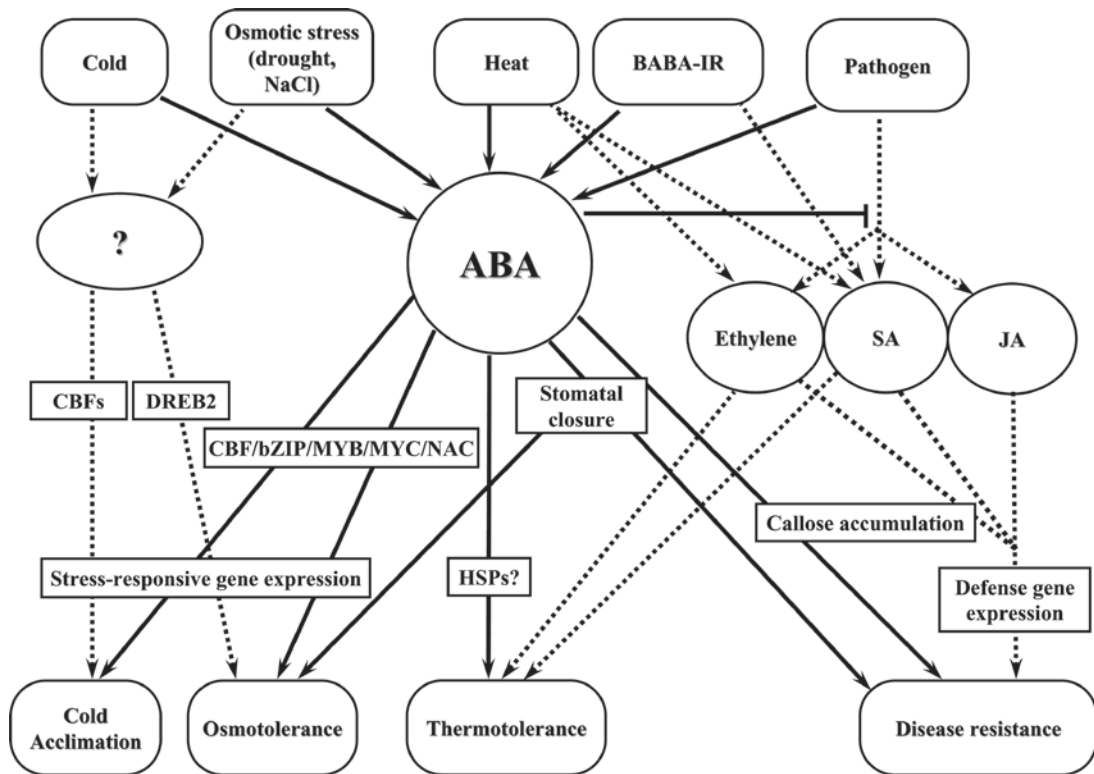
Cold

Osmotic stress (drought, NaCl)

Heat

BABA-IR

Pathogen

?

ABA

Ethylene

SA

JA

CBFs

DREB2

CBF/bZIP/MYB/MYC/NAC

Stomatal closure

Callose accumulation

Stress-responsive gene expression

HSPs?

Defense gene expression

Cold Acclimation

Osmotolerance

Thermotolerance

Disease resistance